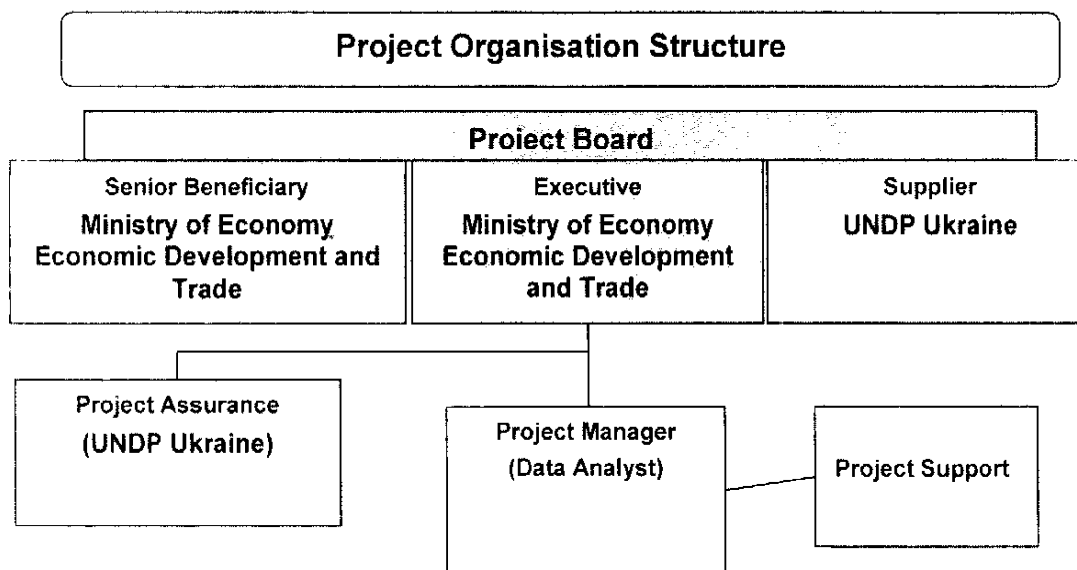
Project Organisation Structure

Proiect Board

Senior Beneficiary
Ministry of Economy Economic Development and Trade

Executive
Ministry of Economy Economic Development and Trade

Supplier
UNDP Ukraine

Project Assurance
(UNDP Ukraine)

Project Manager
(Data Analyst)

Project Support